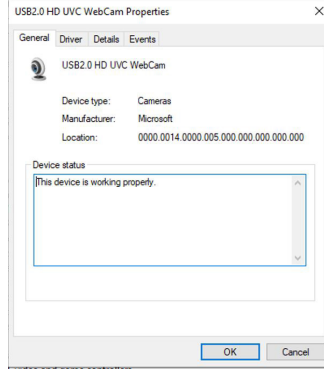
USB2.0 HD UVC WebCam Properties

×

General | Driver | Details | Events

USB2.0 HD UVC WebCam

Device type: Cameras

Manufacturer: Microsoft

Location: 0000.0014.0000.005.000.000.000.000.000

Device status

This device is working properly.

OK | Cancel

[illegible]